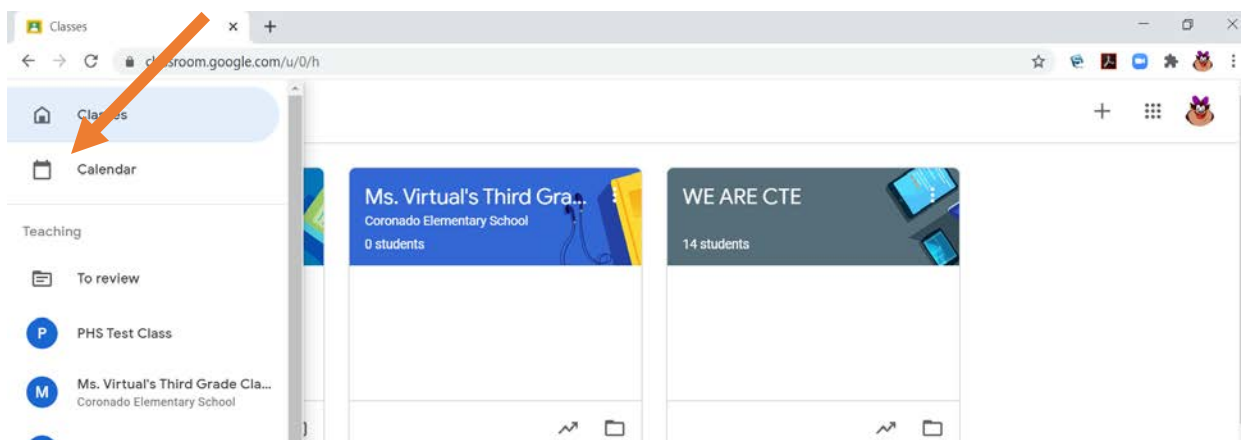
Classes ×

+

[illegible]ssroom.google.com/u/0/h

Cla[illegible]es

Calendar

Teaching

To review

P PHS Test Class

M Ms. Virtual's Third Grade Cla...
Coronado Elementary School

Ms. Virtual's Third Gra...
Coronado Elementary School
0 students

WE ARE CTE
14 students